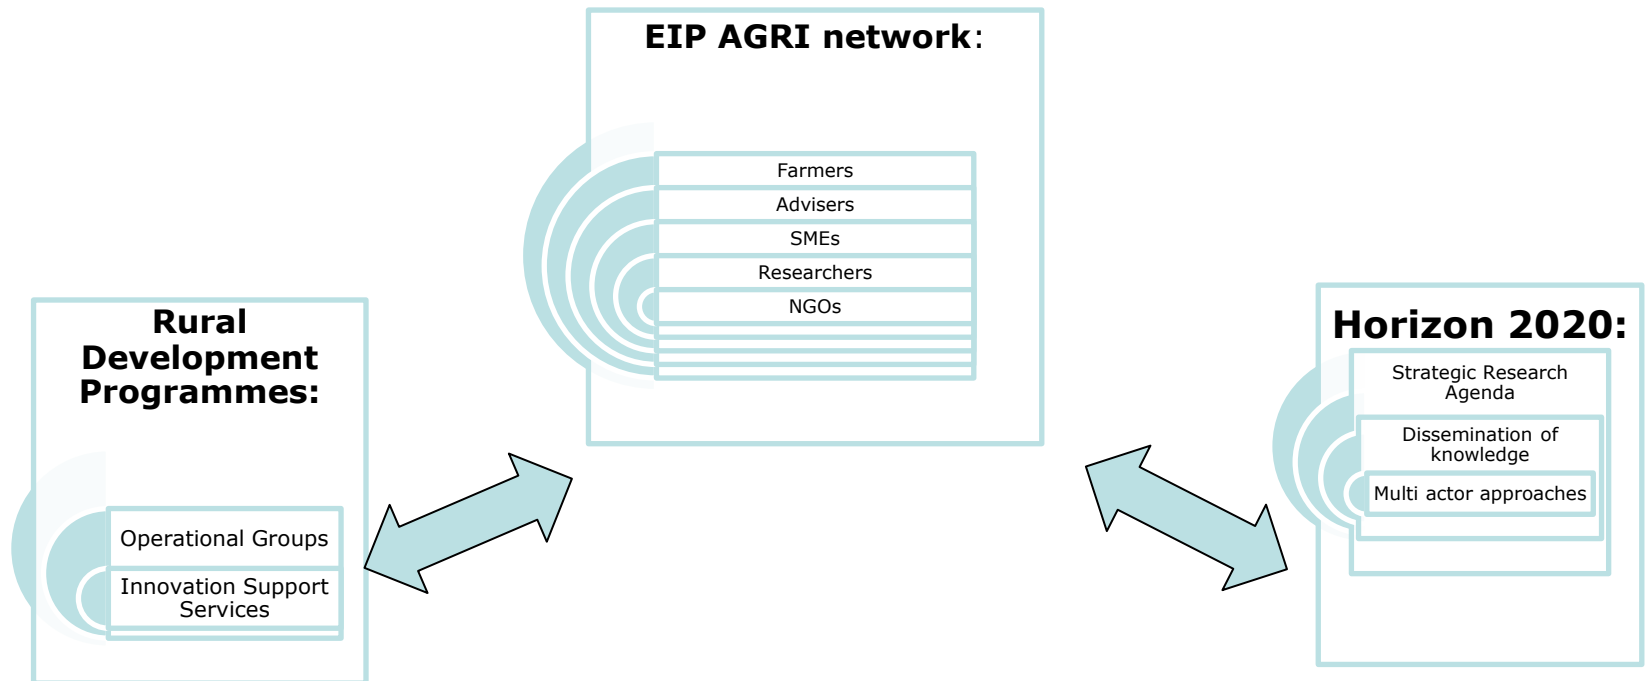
EIP AGRI network:

Farmers
Advisers
SMEs
Researchers
NGOs

Rural Development Programmes:

Operational Groups
Innovation Support Services

Horizon 2020:

Strategic Research Agenda
Dissemination of knowledge
Multi actor approaches